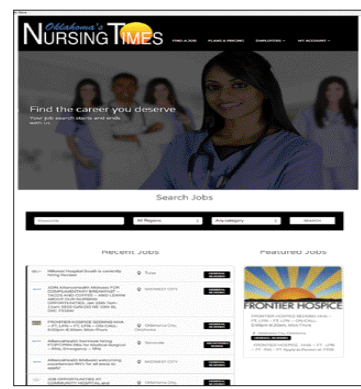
Oklahoma's
NURSING TIMES

FIND A JOB
PLANS & PRICING
EMPLOYERS
MY ACCOUNT

Find the career you deserve
Your job search starts and ends with us.

Search Jobs

All Regions
Any category
SEARCH

Recent Jobs

Featured Jobs

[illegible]
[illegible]
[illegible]
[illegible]
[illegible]

FRONTIER HOSPICE
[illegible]